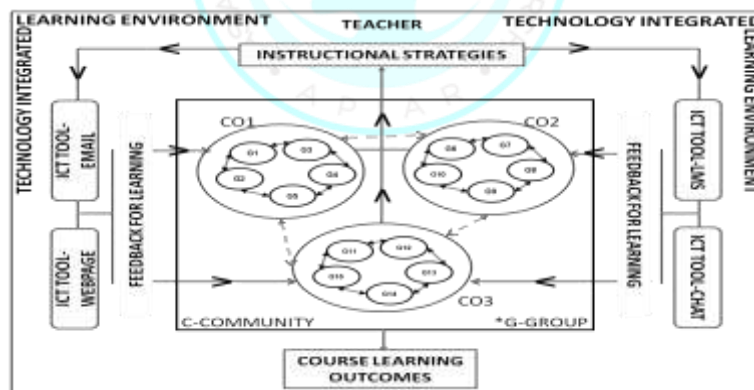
LEARNING ENVIRONMENT
TEACHER
TECHNOLOGY INTEGRATED
TECHNOLOGY INTEGRATED
LEARNING ENVIRONMENT
INSTRUCTIONAL STRATEGIES
ICT TOOL-EMAIL
ICT TOOL-WEBPAGE
FEEDBACK FOR LEARNING
CO1
G1
G3
G2
G4
G5
CO2
G6
G7
G10
G9
G8
ICT TOOL-LMS
ICT TOOL-CHAT
FEEDBACK FOR LEARNING
G11
G12
G15
G13
G14
CO3
C-COMMUNITY
*G-GROUP
COURSE LEARNING OUTCOMES